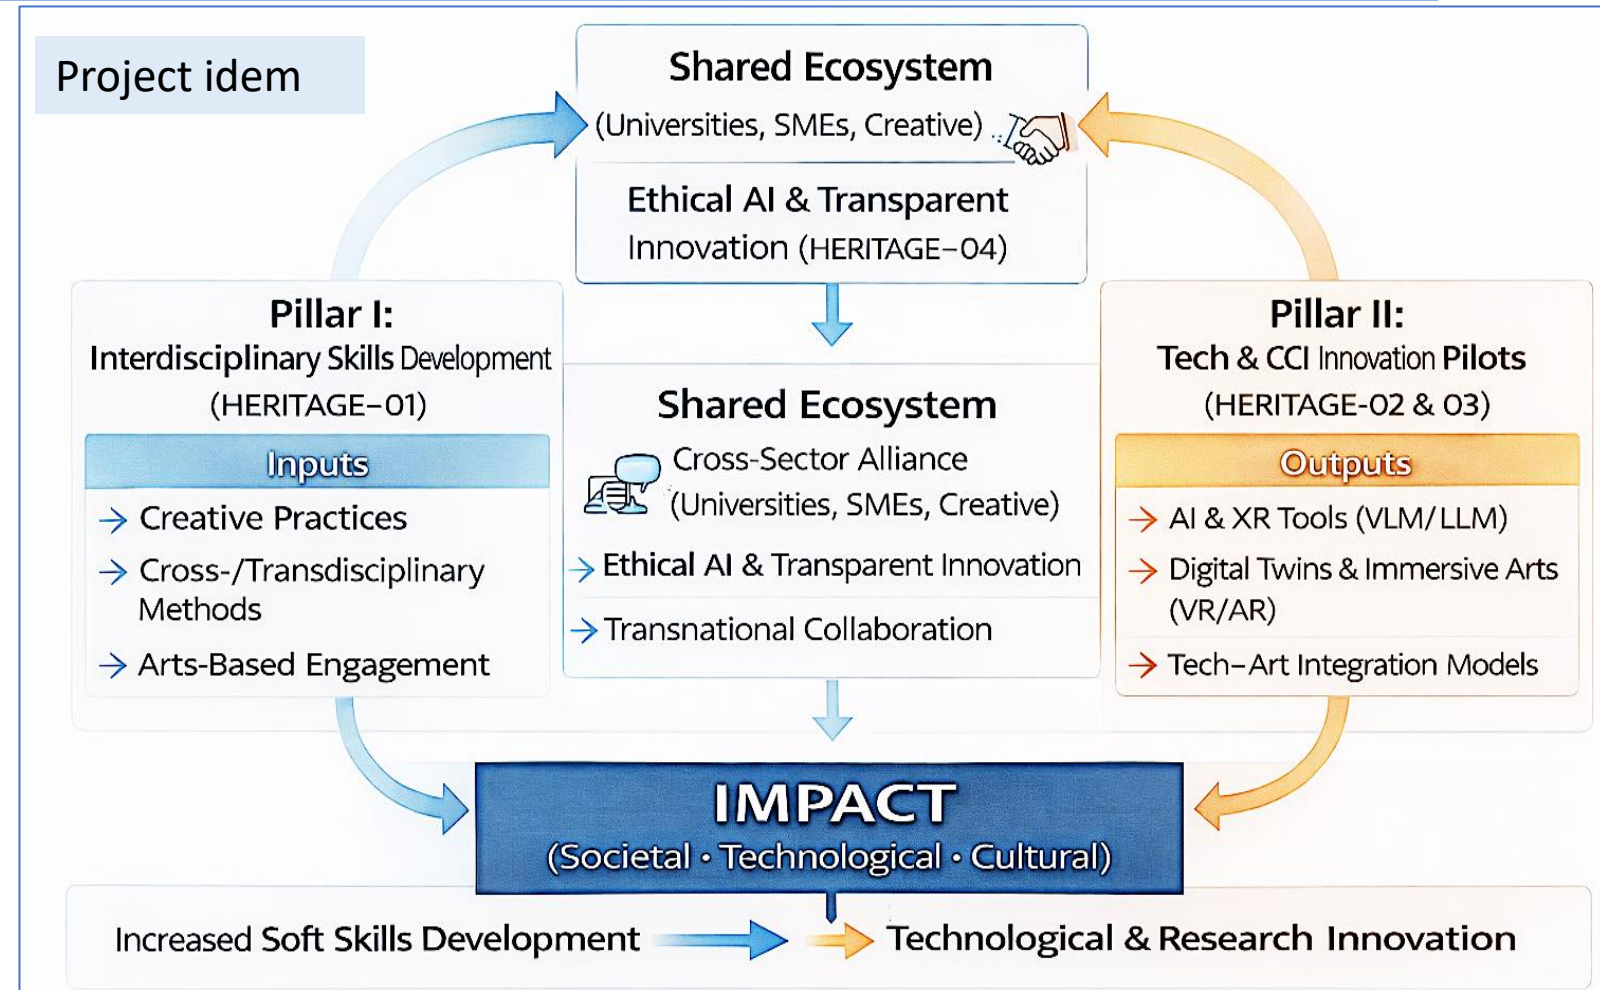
Project idem

Shared Ecosystem
(Universities, SMEs, Creative)

Ethical AI & Transparent Innovation (HERITAGE-04)

Pillar I:
Interdisciplinary Skills Development
(HERITAGE-01)

Inputs
→ Creative Practices
→ Cross-/Transdisciplinary Methods
→ Arts-Based Engagement

Shared Ecosystem
Cross-Sector Alliance
(Universities, SMEs, Creative)
→ Ethical AI & Transparent Innovation
→ Transnational Collaboration

Pillar II:
Tech & CCI Innovation Pilots
(HERITAGE-02 & 03)

Outputs
→ AI & XR Tools (VLM/LLM)
→ Digital Twins & Immersive Arts (VR/AR)
→ Tech-Art Integration Models

IMPACT
(Societal · Technological · Cultural)

Increased Soft Skills Development → Technological & Research Innovation